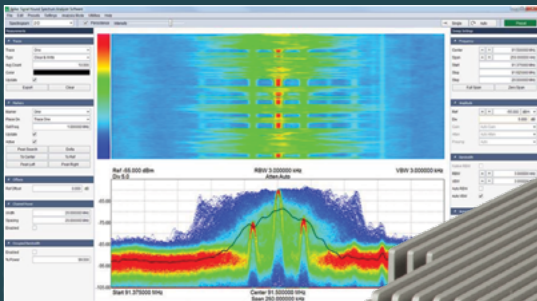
Ref -55.000 dBm
Div 5.0
RBW 3.000000 kHz
Atten Auto
VBW 3.000000 kHz
Start 91.375000 MHz
Center 91.500000 MHz
Span 250.000000 kHz
Trace
Markers
Offsets
Channel Power
Occupied Bandwidth
Export
Clear
Peak Search
To Center
Peak Left
Peak Right
Full Span
Zero Span
Frequency
Amplitude
Bandwidth
Single
Auto
Preset